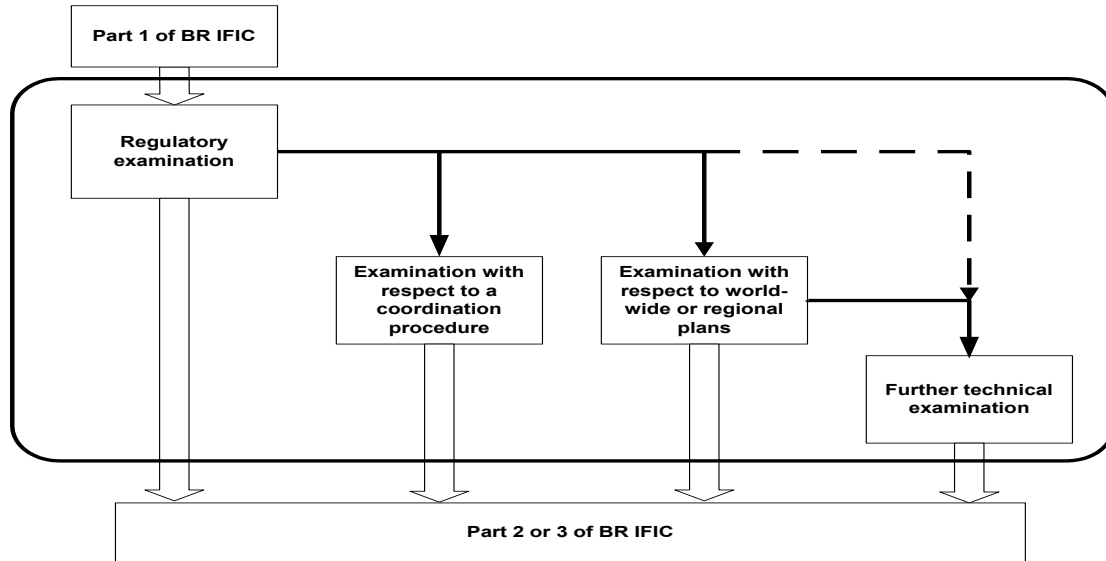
Part 1 of BR IFIC

Regulatory examination

Examination with respect to a coordination procedure

Examination with respect to world-wide or regional plans

Further technical examination

Part 2 or 3 of BR IFIC